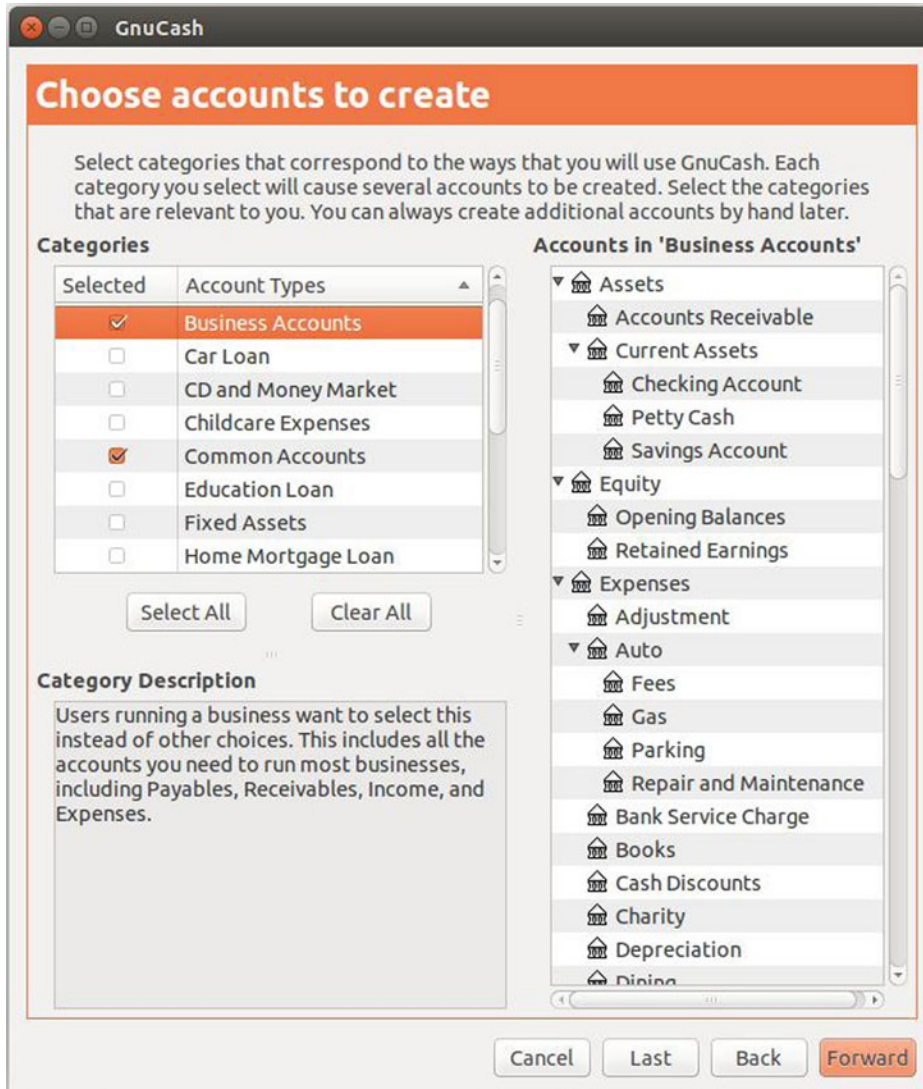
GnuCash

Choose accounts to create

Select categories that correspond to the ways that you will use GnuCash. Each category you select will cause several accounts to be created. Select the categories that are relevant to you. You can always create additional accounts by hand later.

Categories

| Selected | Account Types |
|---|---|
| ☑ | Business Accounts |
| ☐ | Car Loan |
| ☐ | CD and Money Market |
| ☐ | Childcare Expenses |
| ☑ | Common Accounts |
| ☐ | Education Loan |
| ☐ | Fixed Assets |
| ☐ | Home Mortgage Loan |

Select All

Clear All

Category Description

Users running a business want to select this instead of other choices. This includes all the accounts you need to run most businesses, including Payables, Receivables, Income, and Expenses.

Accounts in 'Business Accounts'

Assets
Accounts Receivable
Current Assets
Checking Account
Petty Cash
Savings Account
Equity
Opening Balances
Retained Earnings
Expenses
Adjustment
Auto
Fees
Gas
Parking
Repair and Maintenance
Bank Service Charge
Books
Cash Discounts
Charity
Depreciation
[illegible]

Cancel

Last

Back

Forward